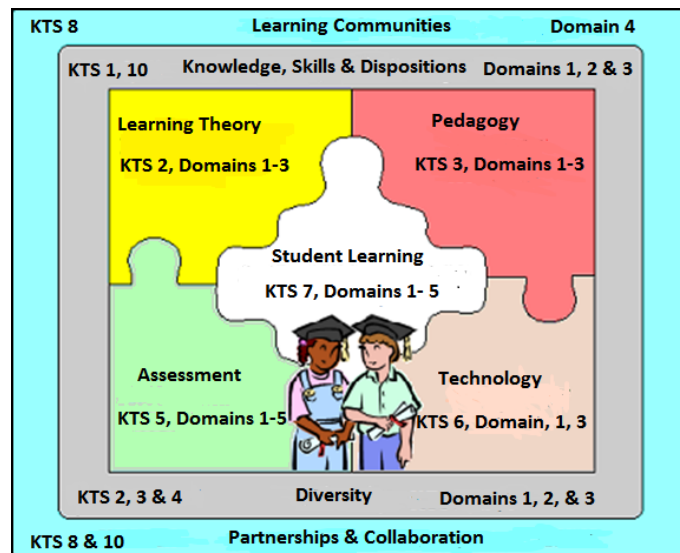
KTS 8 Learning Communities Domain 4

KTS 1, 10 Knowledge, Skills & Dispositions Domains 1, 2 & 3

Learning Theory

KTS 2, Domains 1-3

Pedagogy

KTS 3, Domains 1-3

Student Learning

KTS 7, Domains 1- 5

Assessment

KTS 5, Domains 1-5

Technology

KTS 6, Domain, 1, 3

KTS 2, 3 & 4 Diversity Domains 1, 2, & 3

KTS 8 & 10 Partnerships & Collaboration